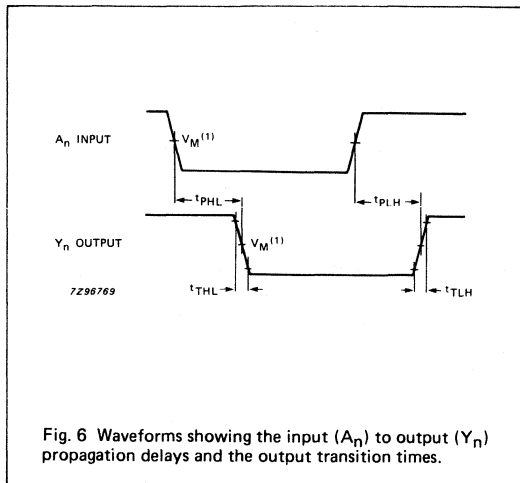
$A_n$ INPUT

$V_M^{(1)}$

$t_{PHL}$

$t_{PLH}$

$Y_n$ OUTPUT

$V_M^{(1)}$

7Z96769

$t_{THL}$

$t_{TLH}$

Fig. 6 Waveforms showing the input ($A_n$) to output ($Y_n$) propagation delays and the output transition times.